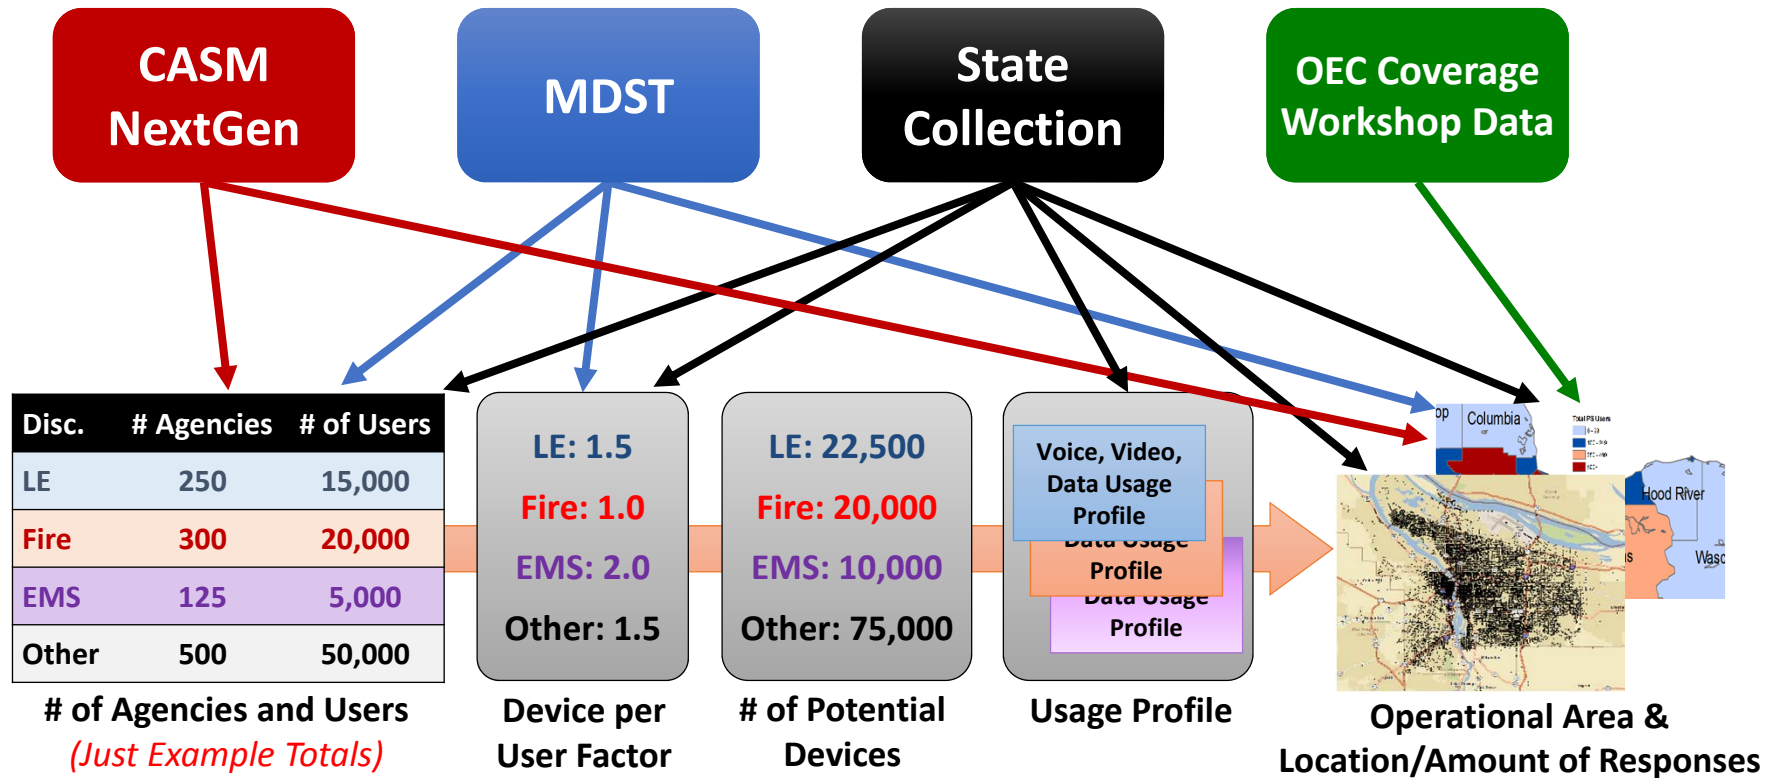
CASM NextGen

MDST

State Collection

OEC Coverage Workshop Data

| Disc. | # Agencies | # of Users |
|---|---|---|
| LE | 250 | 15,000 |
| Fire | 300 | 20,000 |
| EMS | 125 | 5,000 |
| Other | 500 | 50,000 |

# of Agencies and Users
(Just Example Totals)

LE: 1.5
Fire: 1.0
EMS: 2.0
Other: 1.5

Device per User Factor

LE: 22,500
Fire: 20,000
EMS: 10,000
Other: 75,000

# of Potential Devices

Voice, Video, Data Usage Profile
Data Usage Profile
Data Usage Profile

Usage Profile

op
Columbia
Total PS Users
Hood River
Wasc
s

Operational Area & Location/Amount of Responses